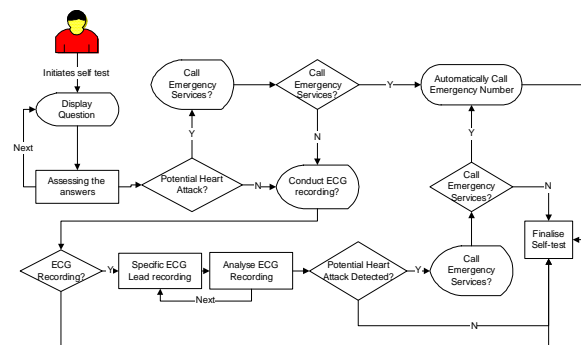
Initiates self test

Display Question

Next

Assessing the answers

Call Emergency Services?

Y

Potential Heart Attack?

N

Call Emergency Services?

Y

N

Conduct ECG recording?

Automatically Call Emergency Number

Y

Call Emergency Services?

N

Finalise Self-test

ECG Recording?

Y

Specific ECG Lead recording

Analyse ECG Recording

Next

Potential Heart Attack Detected?

Y

Call Emergency Services?

N